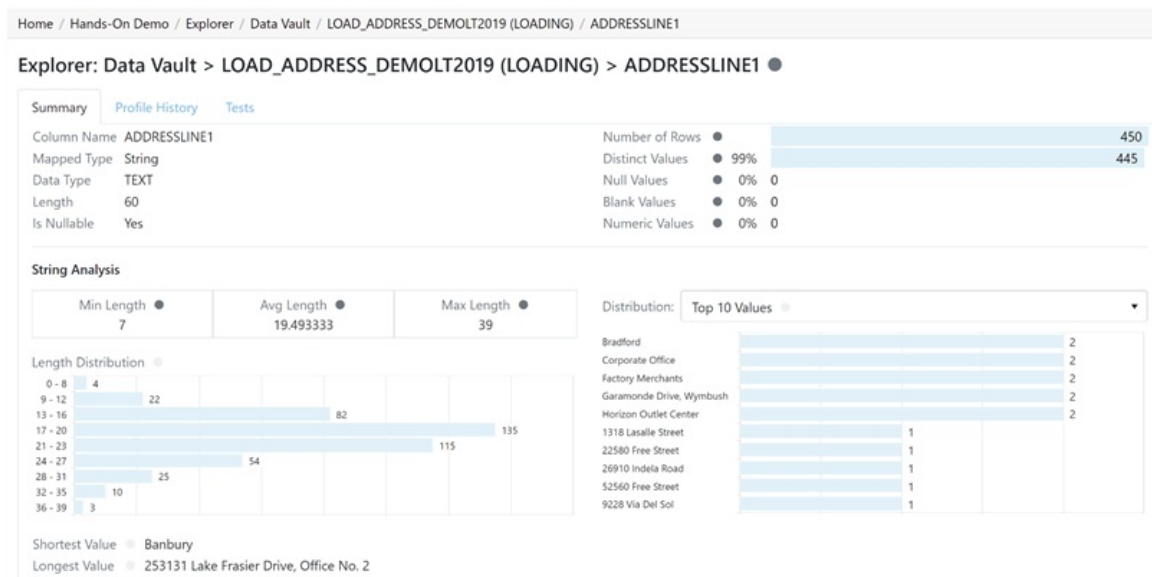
Home / Hands-On Demo / Explorer / Data Vault / LOAD_ADDRESS_DEMOLT2019 (LOADING) / ADDRESSLINE1

Explorer: Data Vault > LOAD_ADDRESS_DEMOLT2019 (LOADING) > ADDRESSLINE1

Summary Profile History Tests

Column Name ADDRESSLINE1
Mapped Type String
Data Type TEXT
Length 60
Is Nullable Yes

Number of Rows 450
Distinct Values 99% 445
Null Values 0% 0
Blank Values 0% 0
Numeric Values 0% 0

String Analysis

| Min Length | Avg Length | Max Length |
|---|---|---|
| 7 | 19.493333 | 39 |

Length Distribution

| | |
|---|---|
| 0 - 8 | 4 |
| 9 - 12 | 22 |
| 13 - 16 | 82 |
| 17 - 20 | 135 |
| 21 - 23 | 115 |
| 24 - 27 | 54 |
| 28 - 31 | 25 |
| 32 - 35 | 10 |
| 36 - 39 | 3 |

Distribution: Top 10 Values

| | |
|---|---|
| Bradford | 2 |
| Corporate Office | 2 |
| Factory Merchants | 2 |
| Garamonde Drive, Wymbush | 2 |
| Horizon Outlet Center | 2 |
| 1318 Lasalle Street | 1 |
| 22580 Free Street | 1 |
| 26910 Indela Road | 1 |
| 52560 Free Street | 1 |
| 9228 Via Del Sol | 1 |

Shortest Value Banbury
Longest Value 253131 Lake Frasier Drive, Office No. 2